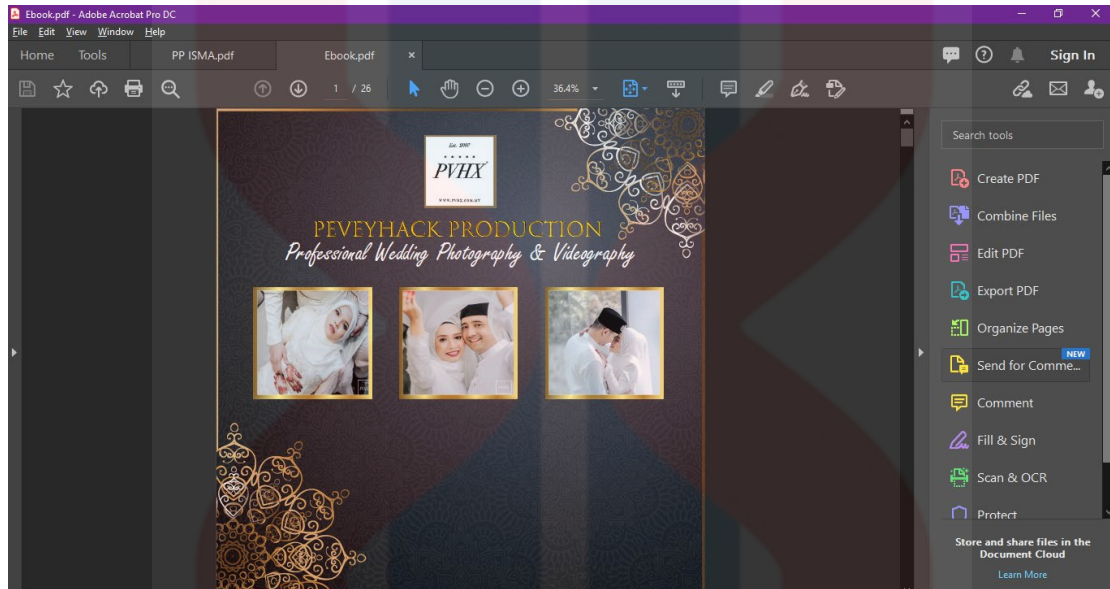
Ebook.pdf - Adobe Acrobat Pro DC

File Edit View Window Help

Home Tools PP ISMA.pdf Ebook.pdf ×

Sign In

1 / 26

36.4%

Est. 2007

PVHX

www.pvhx.com.my

PEVEYHACK PRODUCTION

Professional Wedding Photography & Videography

Search tools

Create PDF

Combine Files

Edit PDF

Export PDF

Organize Pages

NEW

Send for Comme...

Comment

Fill & Sign

Scan & OCR

Protect

Store and share files in the Document Cloud

Learn More